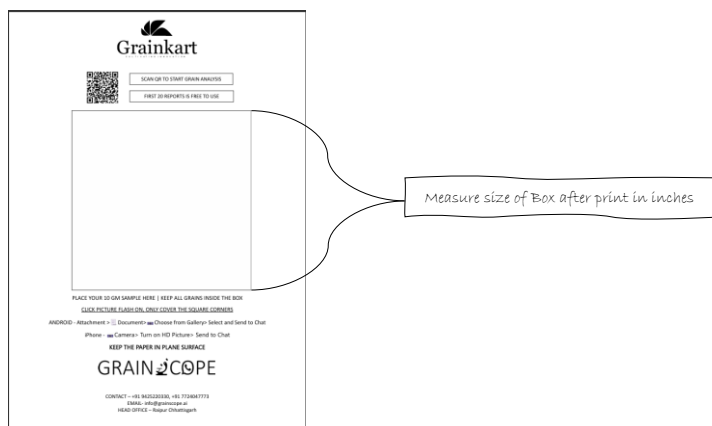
Grainkart

SCAN QR TO START GRAIN ANALYSIS

FIRST 20 REPORTS IS FREE TO USE

Measure size of Box after print in inches

PLACE YOUR 10 GM SAMPLE HERE | KEEP ALL GRAINS INSIDE THE BOX

CLICK PICTURE FLASH ON, ONLY COVER THE SQUARE CORNERS

ANDROID - Attachment > Document> Choose from Gallery> Select and Send to Chat

iPhone - Camera> Turn on HD Picture> Send to Chat

KEEP THE PAPER IN PLANE SURFACE

GRAINSCOPE

CONTACT – +91 9425220330, +91 7724047773
EMAIL- info@grainscope.ai
HEAD OFFICE – Raipur Chhattisgarh